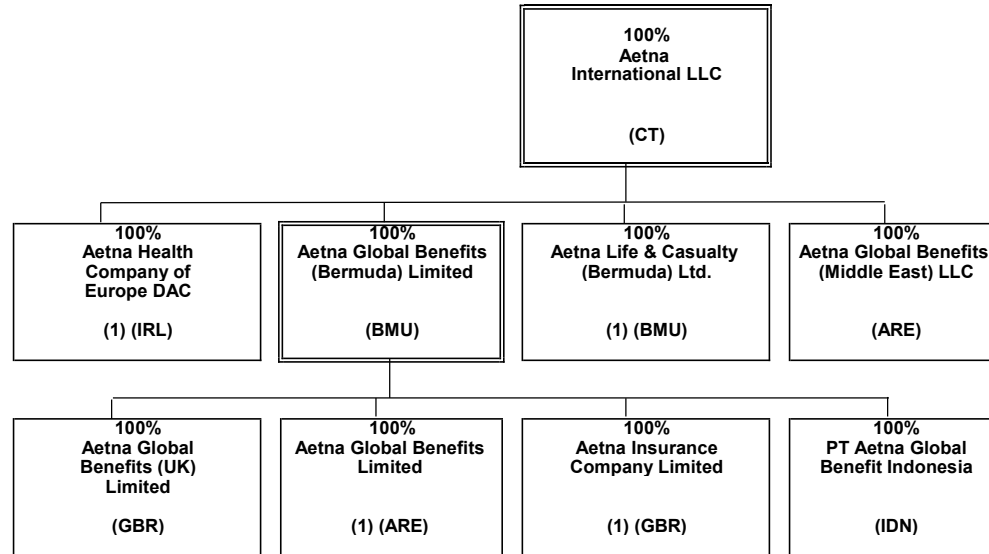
100%
Aetna
International LLC

(CT)

100%
Aetna Health Company of Europe DAC

(1) (IRL)

100%
Aetna Global Benefits (Bermuda) Limited

(BMU)

100%
Aetna Life & Casualty (Bermuda) Ltd.

(1) (BMU)

100%
Aetna Global Benefits (Middle East) LLC

(ARE)

100%
Aetna Global Benefits (UK) Limited

(GBR)

100%
Aetna Global Benefits Limited

(1) (ARE)

100%
Aetna Insurance Company Limited

(1) (GBR)

100%
PT Aetna Global Benefit Indonesia

(IDN)